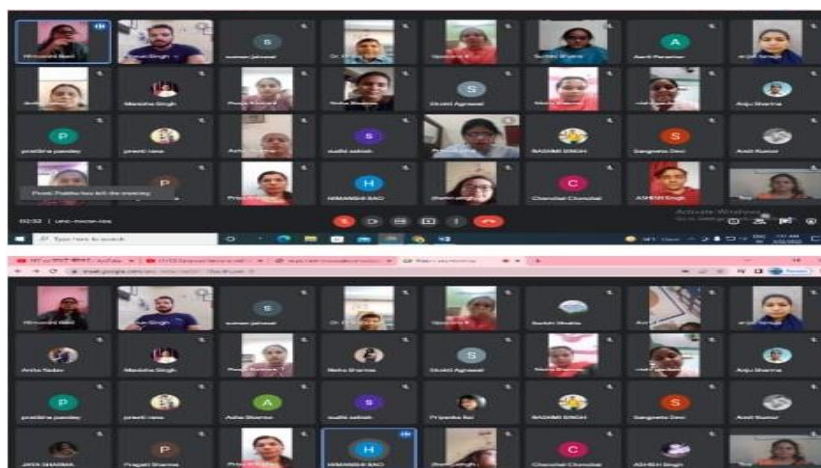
S
A
P
S
S
S
H
C
pratibha pandey
preeti rana
sudhi sahak
RADHIKA SINGH
Sangeeta Devi
Ankit Kumar
Anju Sharma
Manisha Singh
Shobhit Agrawal
Aarti Parashar
HIMANSHI RAO
Chanchal Choudhari
ASHISH Singh
Preeti Pratibha has left the meeting
Activate Windows
Type here to search

S
S
P
A
S
H
C
P
Anita Yadav
Manisha Singh
Neha Sharma
Shobhit Agrawal
Anju Sharma
pratibha pandey
preeti rana
Asha Sharma
sudhi sahak
Priyanka Rai
RADHIKA SINGH
Sangeeta Devi
Ankit Kumar
JAYA SHARMA
Pragati Sharma
HIMANSHI RAO
Chanchal Choudhari
ASHISH Singh